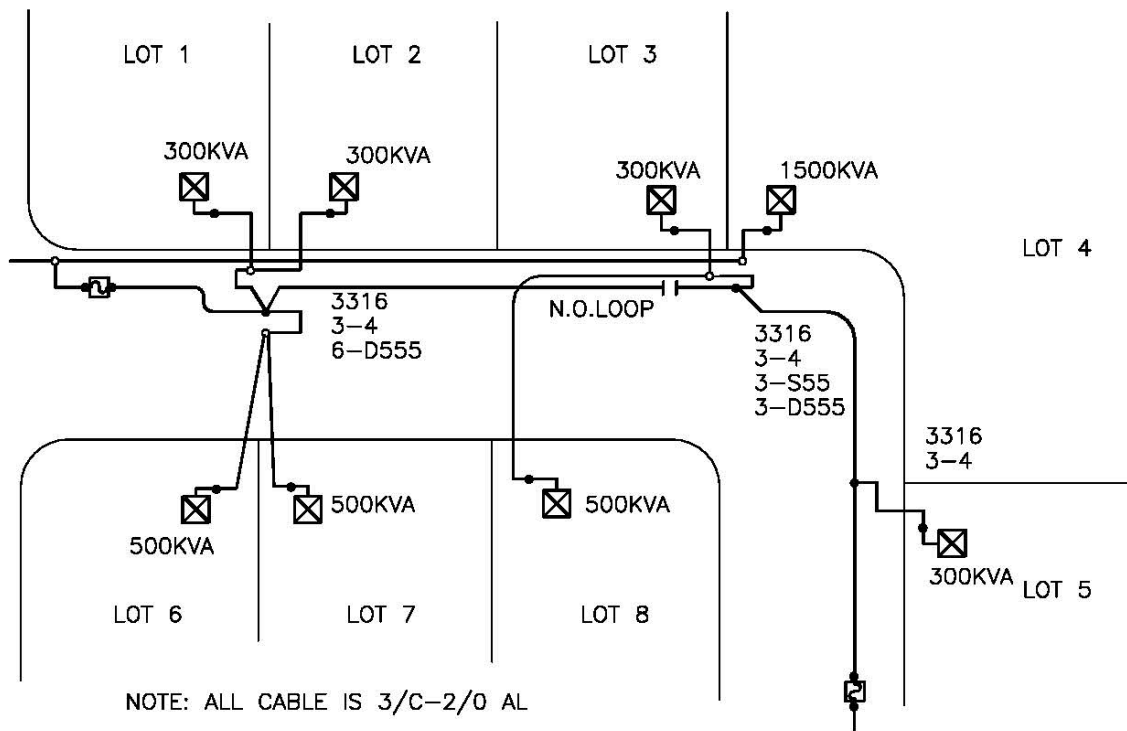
LOT 1

LOT 2

LOT 3

300KVA

300KVA

300KVA

1500KVA

LOT 4

3316
3–4
6–D555

N.O.LOOP

3316
3–4
3–S55
3–D555

3316
3–4

500KVA

500KVA

500KVA

500KVA

300KVA

LOT 5

LOT 6

LOT 7

LOT 8

NOTE: ALL CABLE IS 3/C–2/0 AL